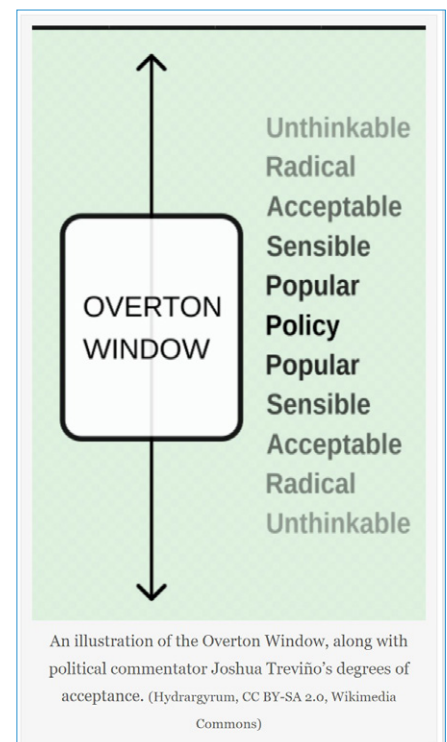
OVERTON WINDOW

Unthinkable
Radical
Acceptable
Sensible
Popular
Policy
Popular
Sensible
Acceptable
Radical
Unthinkable

An illustration of the Overton Window, along with political commentator Joshua Treviño's degrees of acceptance. (Hydrargyrum, CC BY-SA 2.0, Wikimedia Commons)